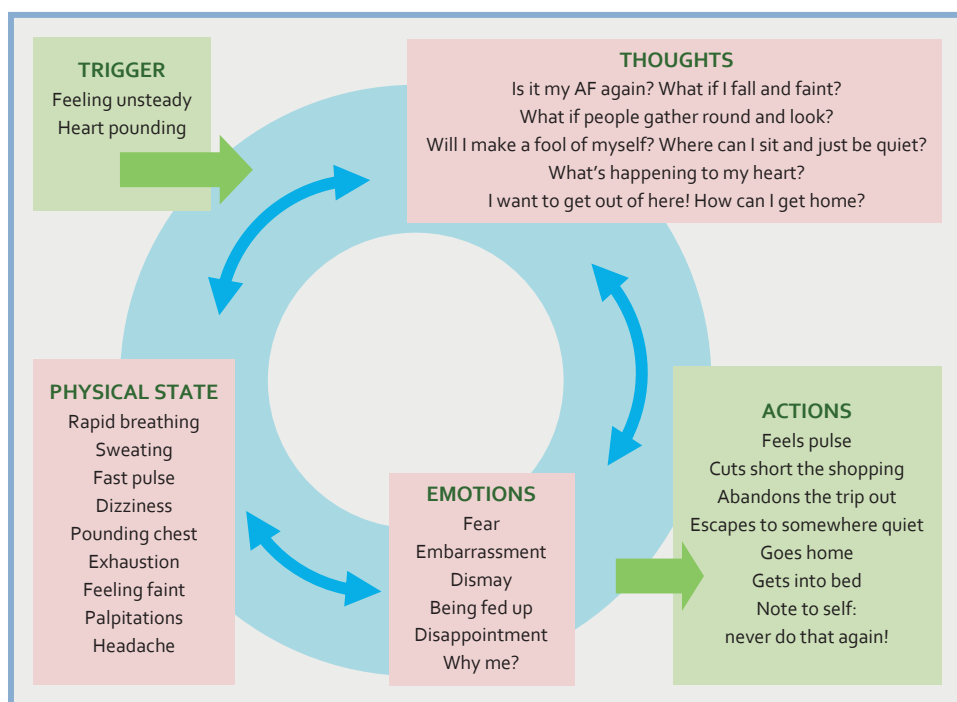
TRIGGER
Feeling unsteady
Heart pounding

THOUGHTS
Is it my AF again? What if I fall and faint?
What if people gather round and look?
Will I make a fool of myself? Where can I sit and just be quiet?
What's happening to my heart?
I want to get out of here! How can I get home?

PHYSICAL STATE
Rapid breathing
Sweating
Fast pulse
Dizziness
Pounding chest
Exhaustion
Feeling faint
Palpitations
Headache

EMOTIONS
Fear
Embarrassment
Dismay
Being fed up
Disappointment
Why me?

ACTIONS
Feels pulse
Cuts short the shopping
Abandons the trip out
Escapes to somewhere quiet
Goes home
Gets into bed
Note to self:
never do that again!